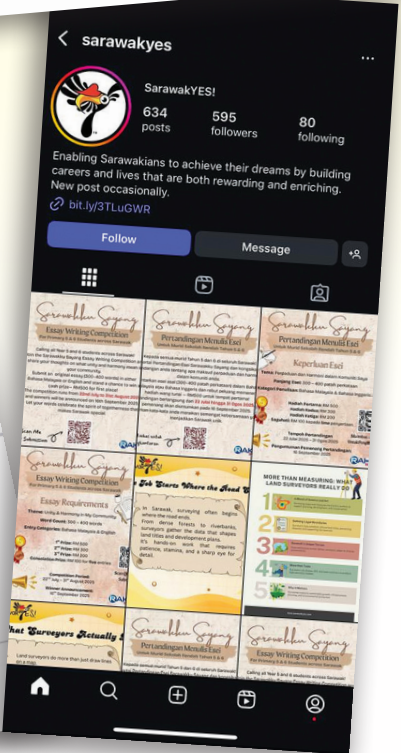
sarawakyes

SarawakYES!

634 posts

595 followers

80 following

Enabling Sarawakians to achieve their dreams by building careers and lives that are both rewarding and enriching. New post occasionally.

bit.ly/3TLuGWR

Follow

Message

Sarawakku Sayang
Essay Writing Competition

Sarawakku Sayang
Pertandingan Menulis Esei

Sarawakku Sayang
Pertandingan Menulis Esei

Keperluan Esei

Sarawakku Sayang
Essay Writing Competition

Essay Requirements

The Job Starts Where the Road E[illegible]

In Sarawak, surveying often begins where the road ends. From dense forests to riverbanks, surveyors gather the data that shapes land titles and development plans. It's hands-on work that requires patience, stamina, and a sharp eye for detail.

MORE THAN MEASURING: WHAT LAND SURVEYORS REALLY DO

What Surveyors Actually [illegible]

Sarawakku Sayang
Pertandingan Menulis Esei

Sarawakku Sayang
Essay Writing Competition